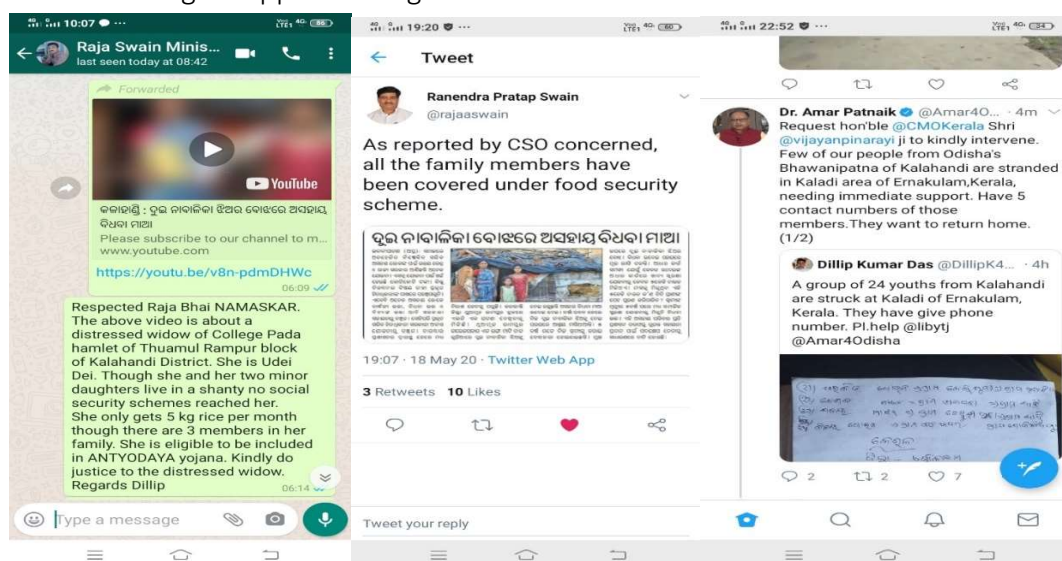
10:07

Raja Swain Minis...
last seen today at 08:42

Forwarded

YouTube

କଳାହାଣ୍ଡି : ଦୁଇ ନାବାଳିକା ଝିଅର ବୋଝରେ ଅସହାୟ ବିଧବା ମାଆ
Please subscribe to our channel to m...
www.youtube.com

https://youtu.be/v8n-pdmDHWc
06:09

Respected Raja Bhai NAMASKAR. The above video is about a distressed widow of College Pada hamlet of Thuamul Rampur block of Kalahandi District. She is Udei Dei. Though she and her two minor daughters live in a shanty no social security schemes reached her. She only gets 5 kg rice per month though there are 3 members in her family. She is eligible to be included in ANTYODAYA yojana. Kindly do justice to the distressed widow.
Regards Dillip
06:14

Type a message

19:20

Tweet

Ranendra Pratap Swain
@rajaaswain

As reported by CSO concerned, all the family members have been covered under food security scheme.

ଦୁଇ ନାବାଳିକା ବୋଝରେ ଅସହାୟ ବିଧବା ମାଆ

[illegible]

19:07 · 18 May 20 · Twitter Web App

3 Retweets 10 Likes

Tweet your reply

22:52

Dr. Amar Patnaik @Amar4O... · 4m
Request hon'ble @CMOKerala Shri @vijayanpinarayi ji to kindly intervene. Few of our people from Odisha's Bhawanipatna of Kalahandi are stranded in Kaladi area of Ernakulam,Kerala, needing immediate support. Have 5 contact numbers of those members.They want to return home. (1/2)

Dillip Kumar Das @DillipK4... · 4h
A group of 24 youths from Kalahandi are struck at Kaladi of Ernakulam, Kerala. They have give phone number. Pl.help @libytj @Amar4Odisha

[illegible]

2 2 7